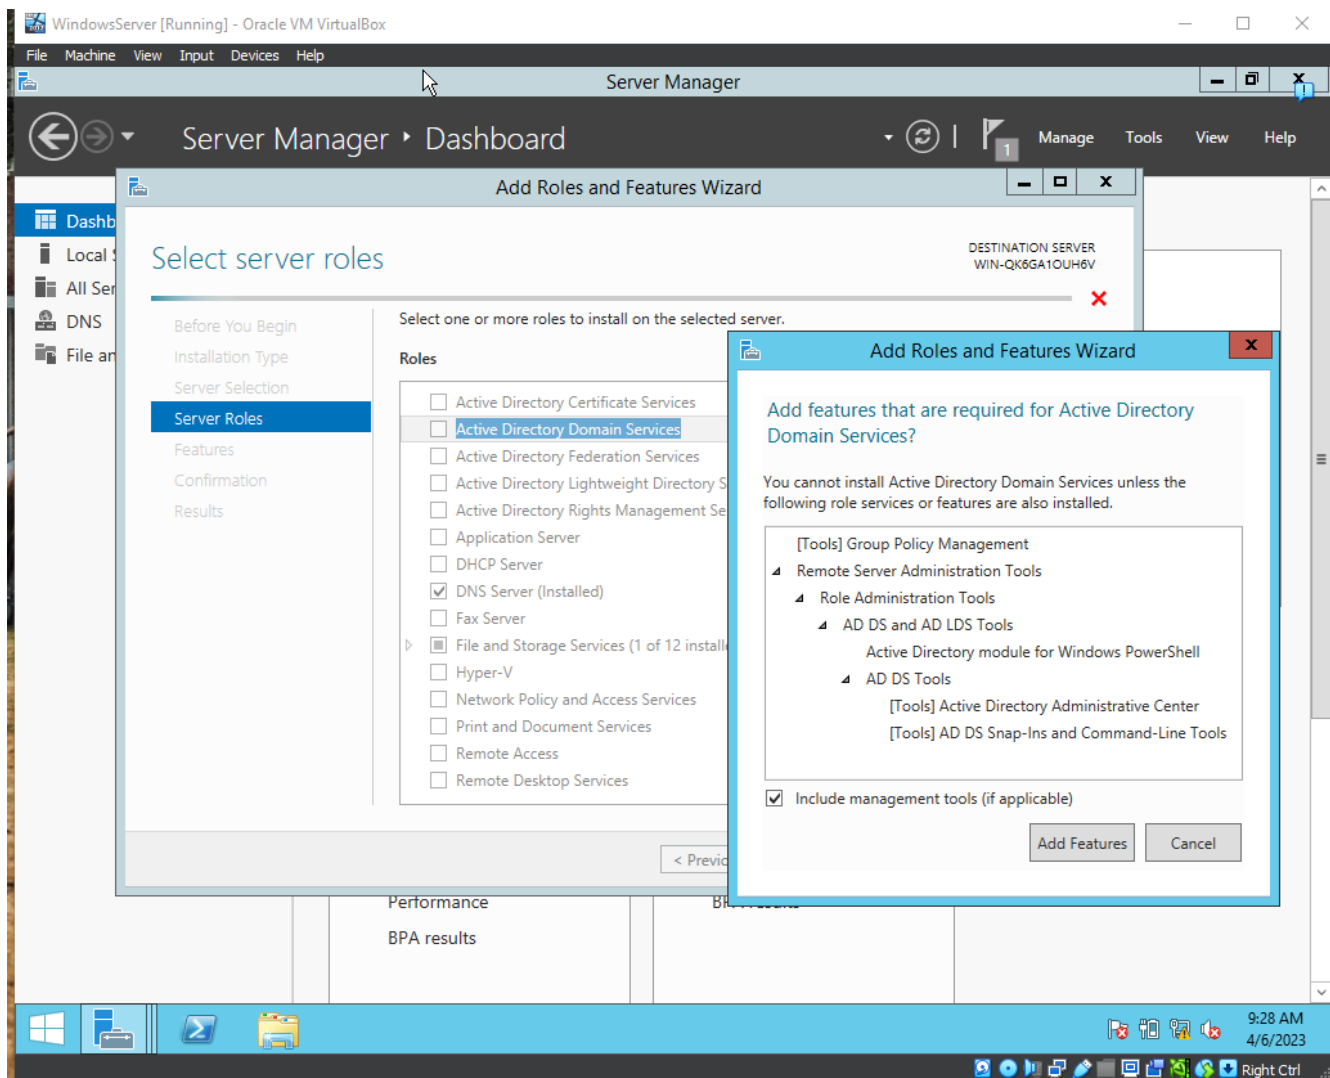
WindowsServer [Running] - Oracle VM VirtualBox

File Machine View Input Devices Help

Server Manager

Server Manager ‣ Dashboard

Manage Tools View Help

Dashb
Local
All Ser
DNS
File an

Add Roles and Features Wizard

Select server roles

DESTINATION SERVER
WIN-QK6GA1OUH6V

Before You Begin
Installation Type
Server Selection
Server Roles
Features
Confirmation
Results

Select one or more roles to install on the selected server.

Roles

Active Directory Certificate Services
Active Directory Domain Services
Active Directory Federation Services
Active Directory Lightweight Directory S
Active Directory Rights Management Se
Application Server
DHCP Server
DNS Server (Installed)
Fax Server
File and Storage Services (1 of 12 install
Hyper-V
Network Policy and Access Services
Print and Document Services
Remote Access
Remote Desktop Services

< Previo

Add Roles and Features Wizard

Add features that are required for Active Directory Domain Services?

You cannot install Active Directory Domain Services unless the following role services or features are also installed.

[Tools] Group Policy Management
Remote Server Administration Tools
Role Administration Tools
AD DS and AD LDS Tools
Active Directory module for Windows PowerShell
AD DS Tools
[Tools] Active Directory Administrative Center
[Tools] AD DS Snap-Ins and Command-Line Tools

Include management tools (if applicable)

Add Features Cancel

Performance
BPA results

9:28 AM
4/6/2023

Right Ctrl